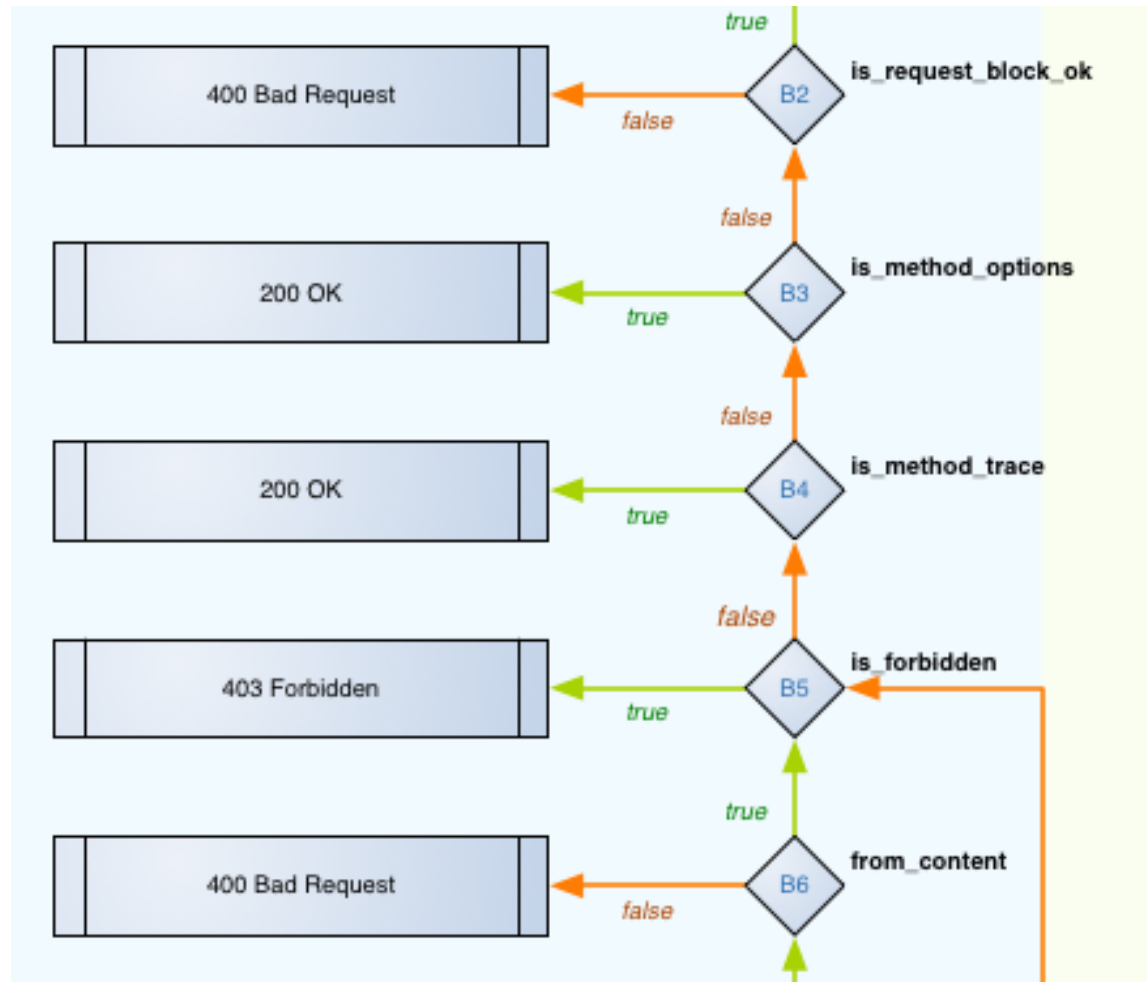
true

400 Bad Request

B2

is_request_block_ok

false

false

200 OK

B3

is_method_options

true

false

200 OK

B4

is_method_trace

true

false

403 Forbidden

B5

is_forbidden

true

true

400 Bad Request

B6

from_content

false